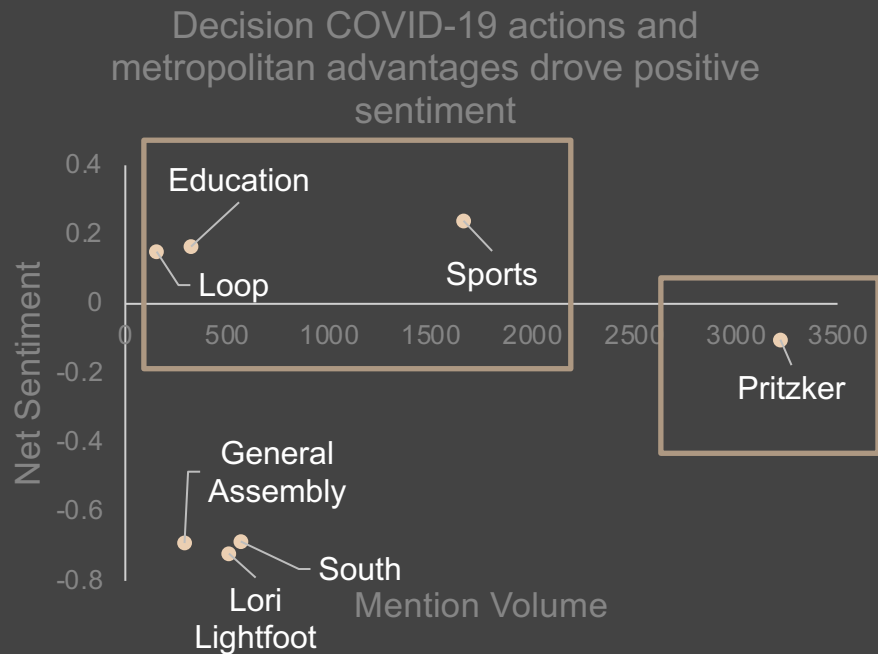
Decision COVID-19 actions and metropolitan advantages drove positive sentiment

Net Sentiment

0.4
0.2
0
-0.2
-0.4
-0.6
-0.8

0
500
1000
1500
2000
2500
3000
3500

Mention Volume

Education
Loop
Sports
Pritzker
General Assembly
South
Lori Lightfoot